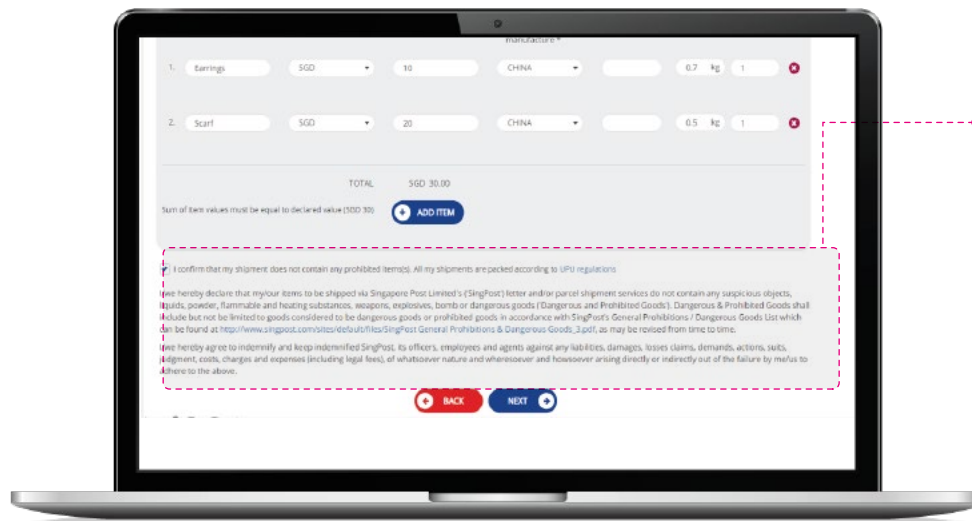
manufacture *

| 1. | Earrings | SGD | 10 | CHINA | | 0.7 kg | 1 |
|---|---|---|---|---|---|---|---|
| 2. | Scarf | SGD | 20 | CHINA | | 0.5 kg | 1 |

TOTAL SGD 30.00

Sum of item values must be equal to declared value (SGD 30)

ADD ITEM

I confirm that my shipment does not contain any prohibited item(s). All my shipments are packed according to UPU regulations

I/we hereby declare that my/our items to be shipped via Singapore Post Limited's ('SingPost') letter and/or parcel shipment services do not contain any suspicious objects, liquids, powder, flammable and heating substances, weapons, explosives, bomb or dangerous goods ('Dangerous and Prohibited Goods'). Dangerous & Prohibited Goods shall include but not be limited to goods considered to be dangerous goods or prohibited goods in accordance with SingPost's General Prohibitions / Dangerous Goods List which can be found at http://www.singpost.com/sites/default/files/SingPost General Prohibitions & Dangerous Goods_3.pdf, as may be revised from time to time.

I/we hereby agree to indemnify and keep indemnified SingPost, its officers, employees and agents against any liabilities, damages, losses claims, demands, actions, suits, judgment, costs, charges and expenses (including legal fees), of whatsoever nature and wheresoever and howsoever arising directly or indirectly out of the failure by me/us to adhere to the above.

BACK NEXT